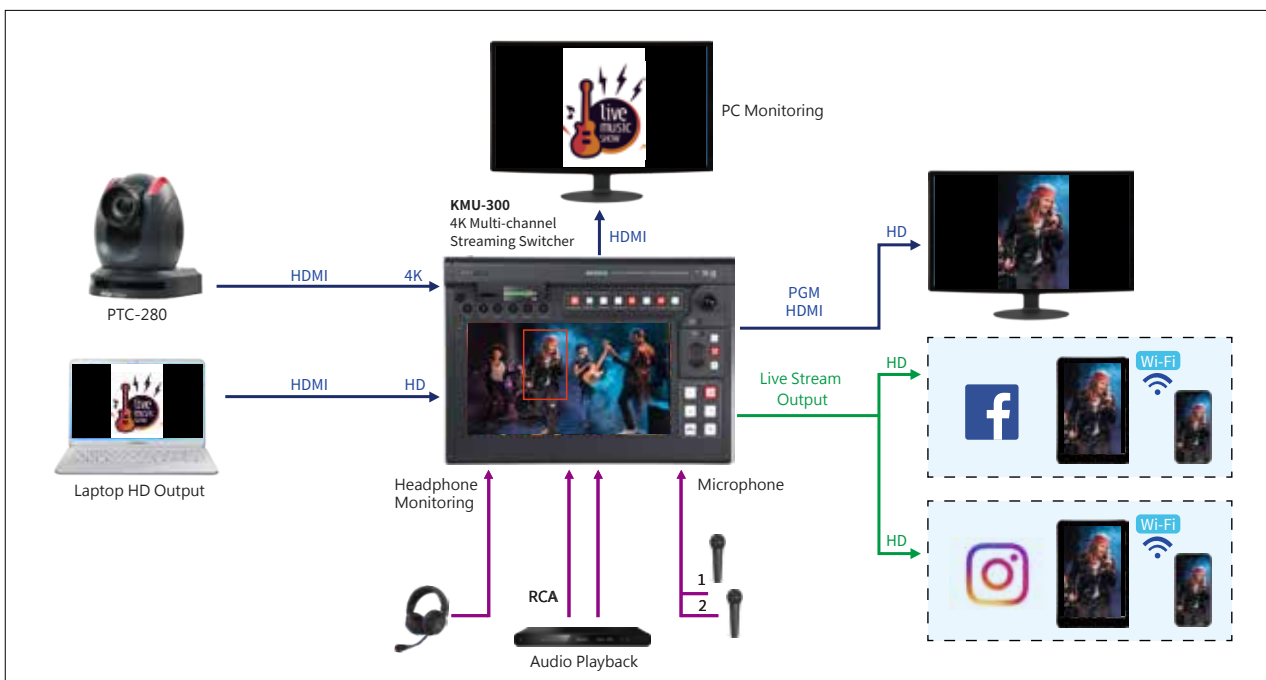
live music SHOW

PC Monitoring

KMU-300
4K Multi-channel
Streaming Switcher

HDMI

HD

PTC-280

HDMI

4K

PGM
HDMI

live music SHOW

HDMI

HD

Live Stream
Output

HD

Wi-Fi

Laptop HD Output

Headphone
Monitoring

Microphone

HD

Wi-Fi

1

2

RCA

Audio Playback